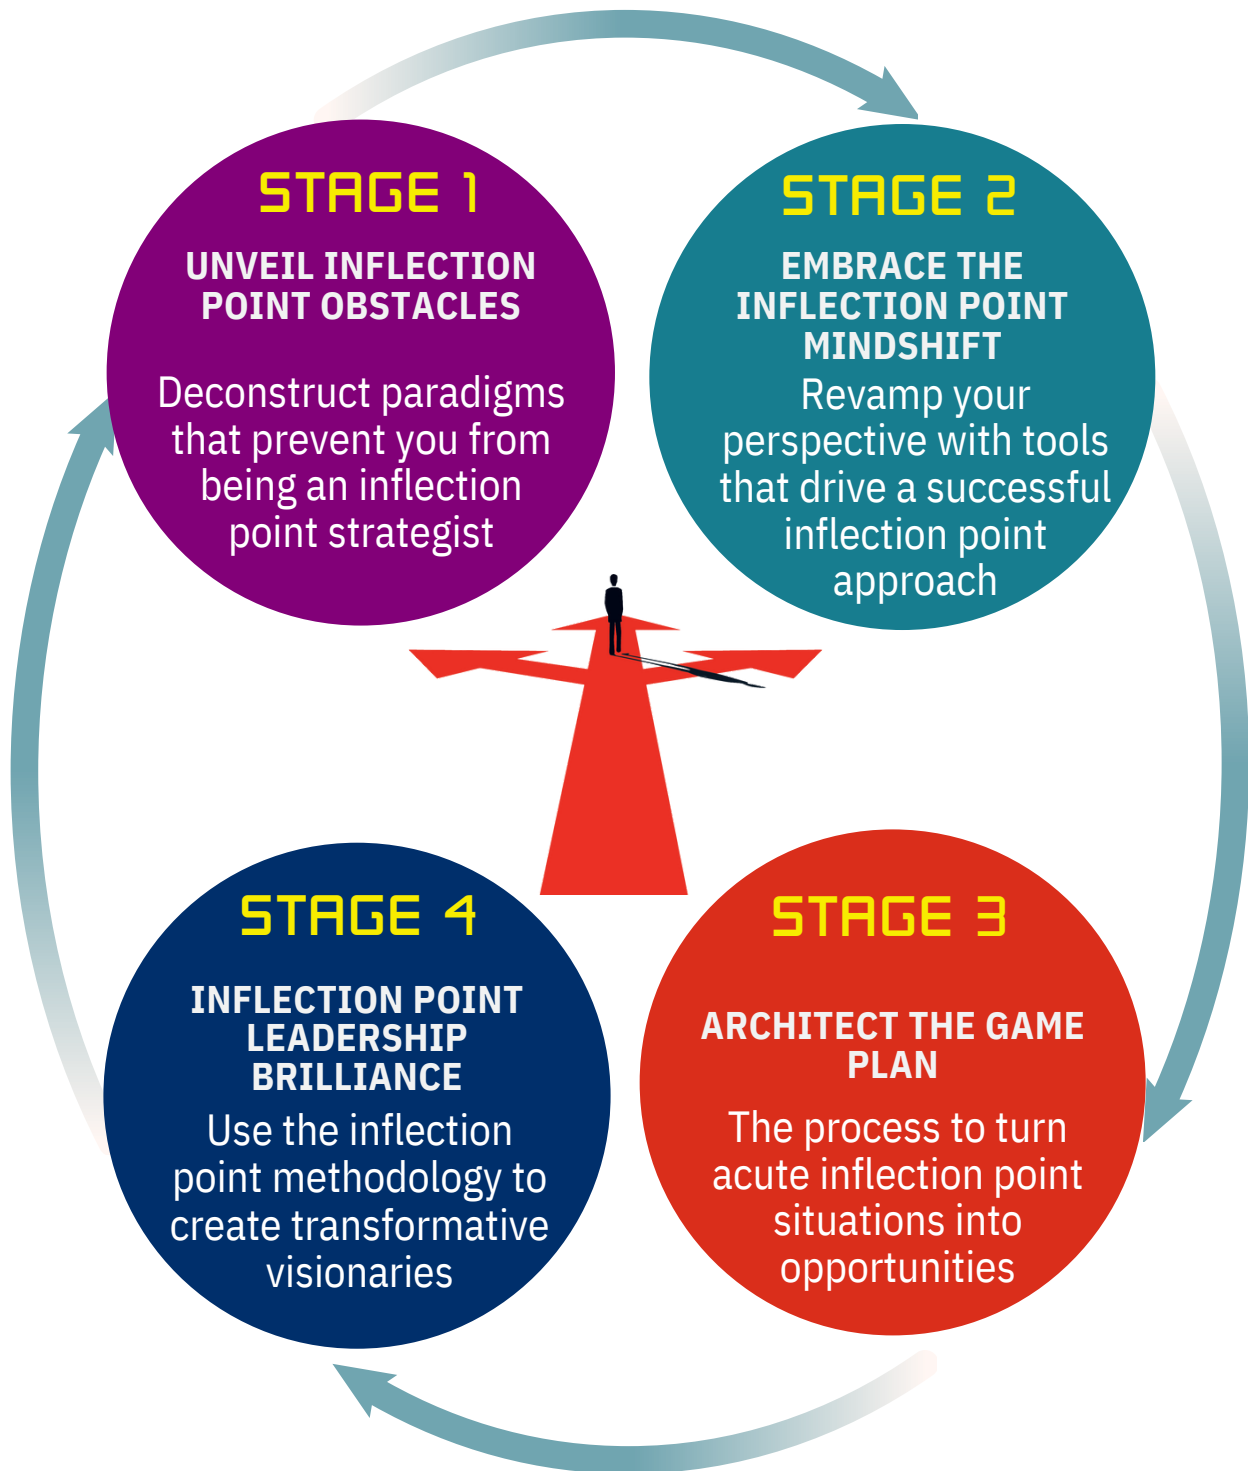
STAGE 1

UNVEIL INFLECTION POINT OBSTACLES

Deconstruct paradigms that prevent you from being an inflection point strategist

STAGE 2

EMBRACE THE INFLECTION POINT MINDSHIFT

Revamp your perspective with tools that drive a successful inflection point approach

STAGE 3

ARCHITECT THE GAME PLAN

The process to turn acute inflection point situations into opportunities

STAGE 4

INFLECTION POINT LEADERSHIP BRILLIANCE

Use the inflection point methodology to create transformative visionaries